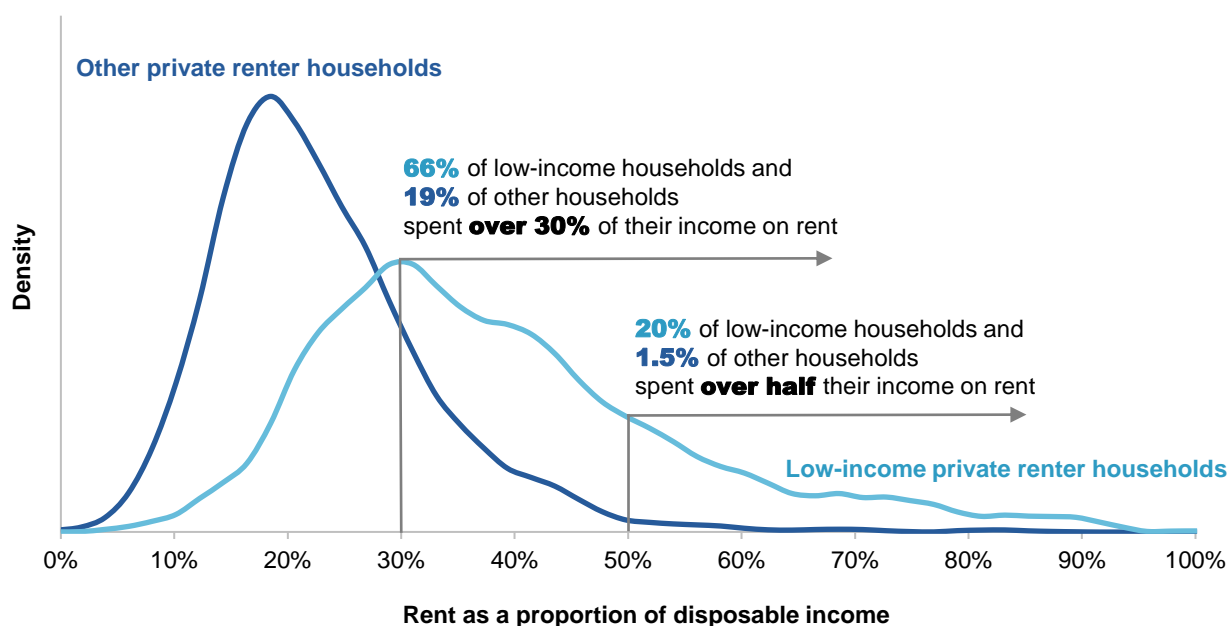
Other private renter households

66% of low-income households and
19% of other households
spent over 30% of their income on rent

20% of low-income households and
1.5% of other households
spent over half their income on rent

Low-income private renter households

Density

0% 10% 20% 30% 40% 50% 60% 70% 80% 90% 100%

Rent as a proportion of disposable income